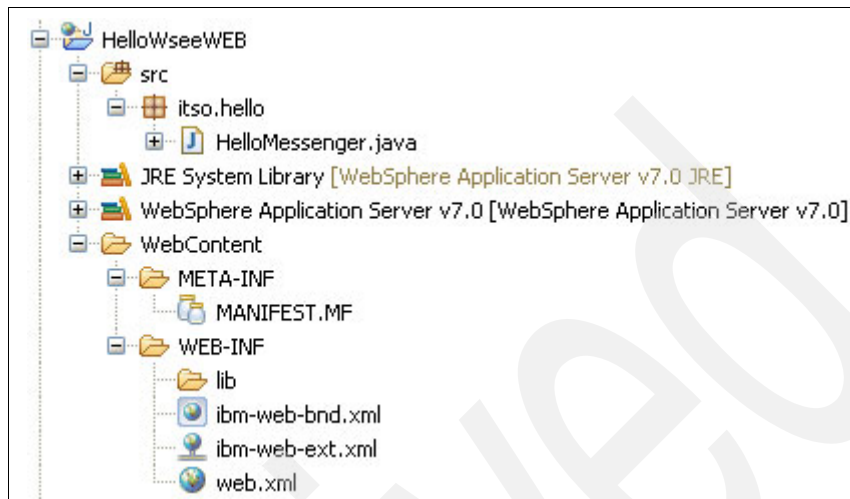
HelloWseeWEB
src
itso.hello
HelloMessenger.java
JRE System Library [WebSphere Application Server v7.0 JRE]
WebSphere Application Server v7.0 [WebSphere Application Server v7.0]
WebContent
META-INF
MANIFEST.MF
WEB-INF
lib
ibm-web-bnd.xml
ibm-web-ext.xml
web.xml